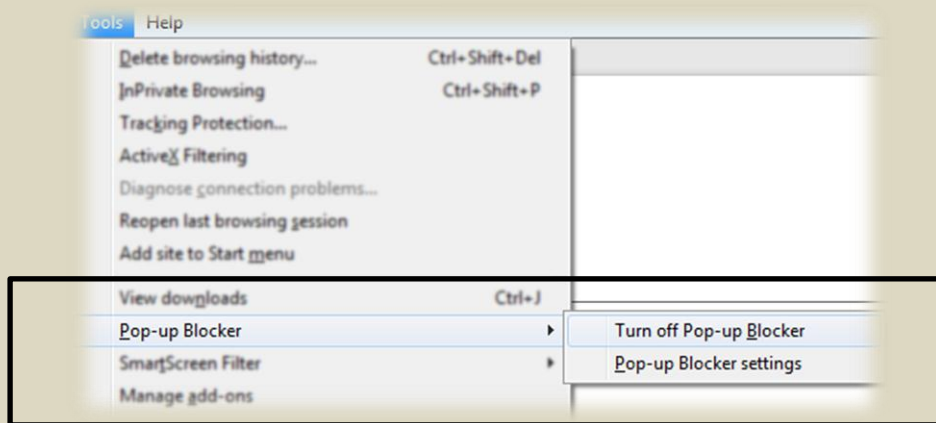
ools Help

Delete browsing history... Ctrl+Shift+Del
InPrivate Browsing Ctrl+Shift+P
Tracking Protection...
ActiveX Filtering
Diagnose connection problems...
Reopen last browsing session
Add site to Start menu

View downloads Ctrl+J
Pop-up Blocker
SmartScreen Filter
Manage add-ons

Turn off Pop-up Blocker
Pop-up Blocker settings